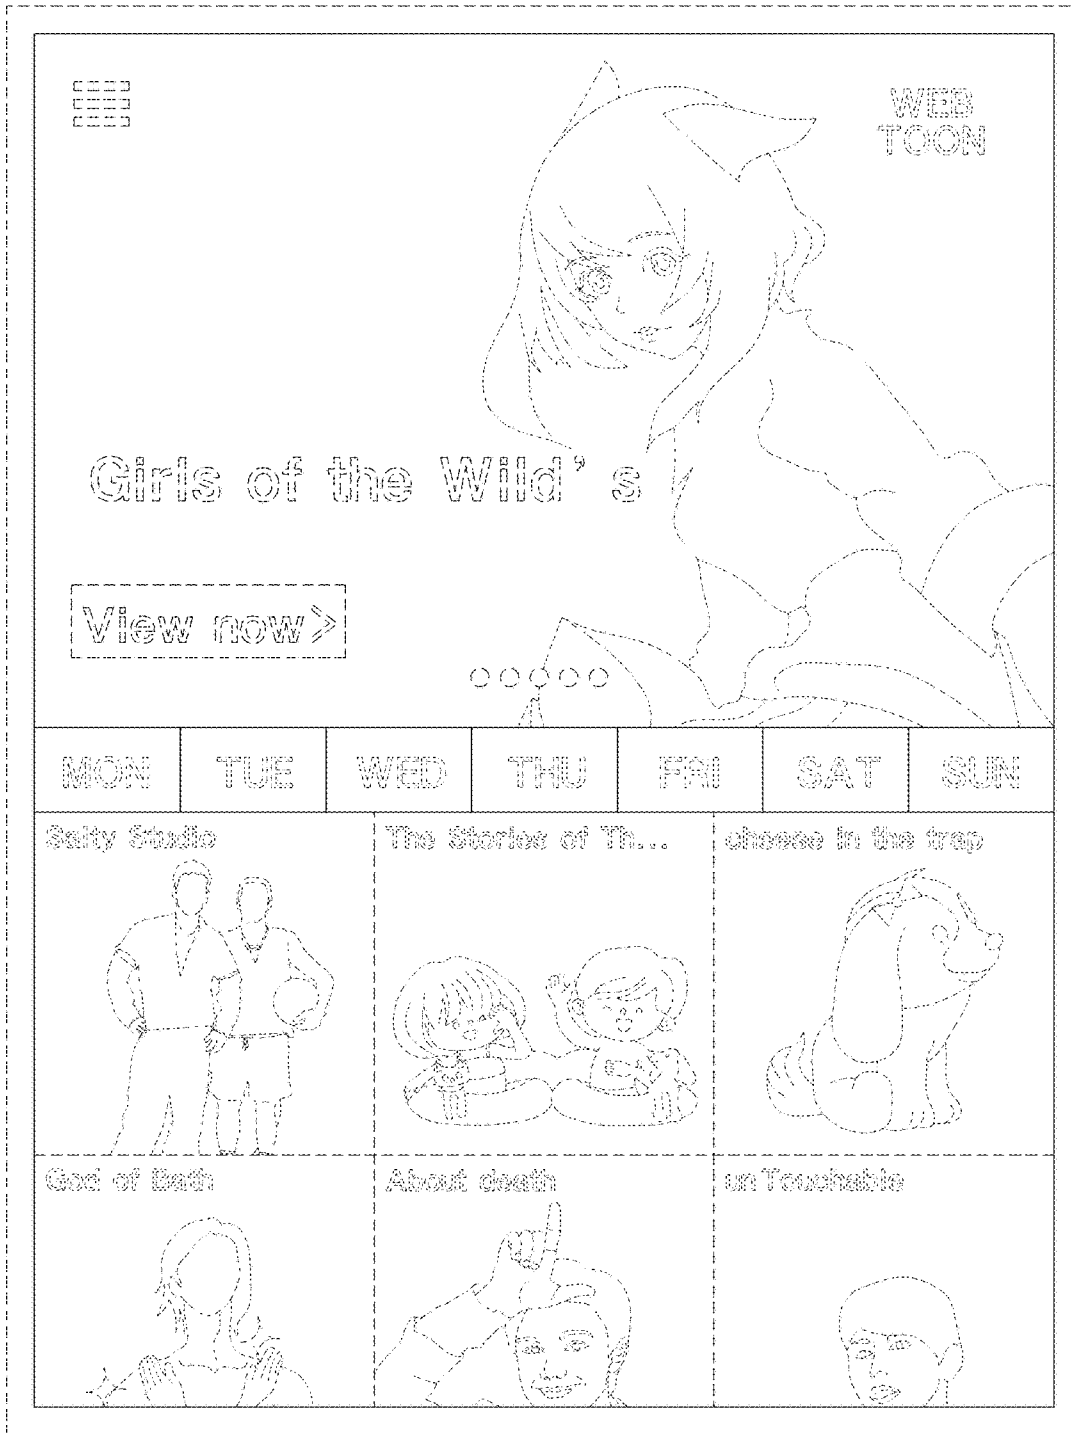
WEB TOON

Girls of the Wild's

View now >

| MON | TUE | WED | THU | FRI | SAT | SUN |
|---|---|---|---|---|---|---|

Salty Studio

The Stories of Th...

cheese in the trap

God of Bath

About death

unTouchable